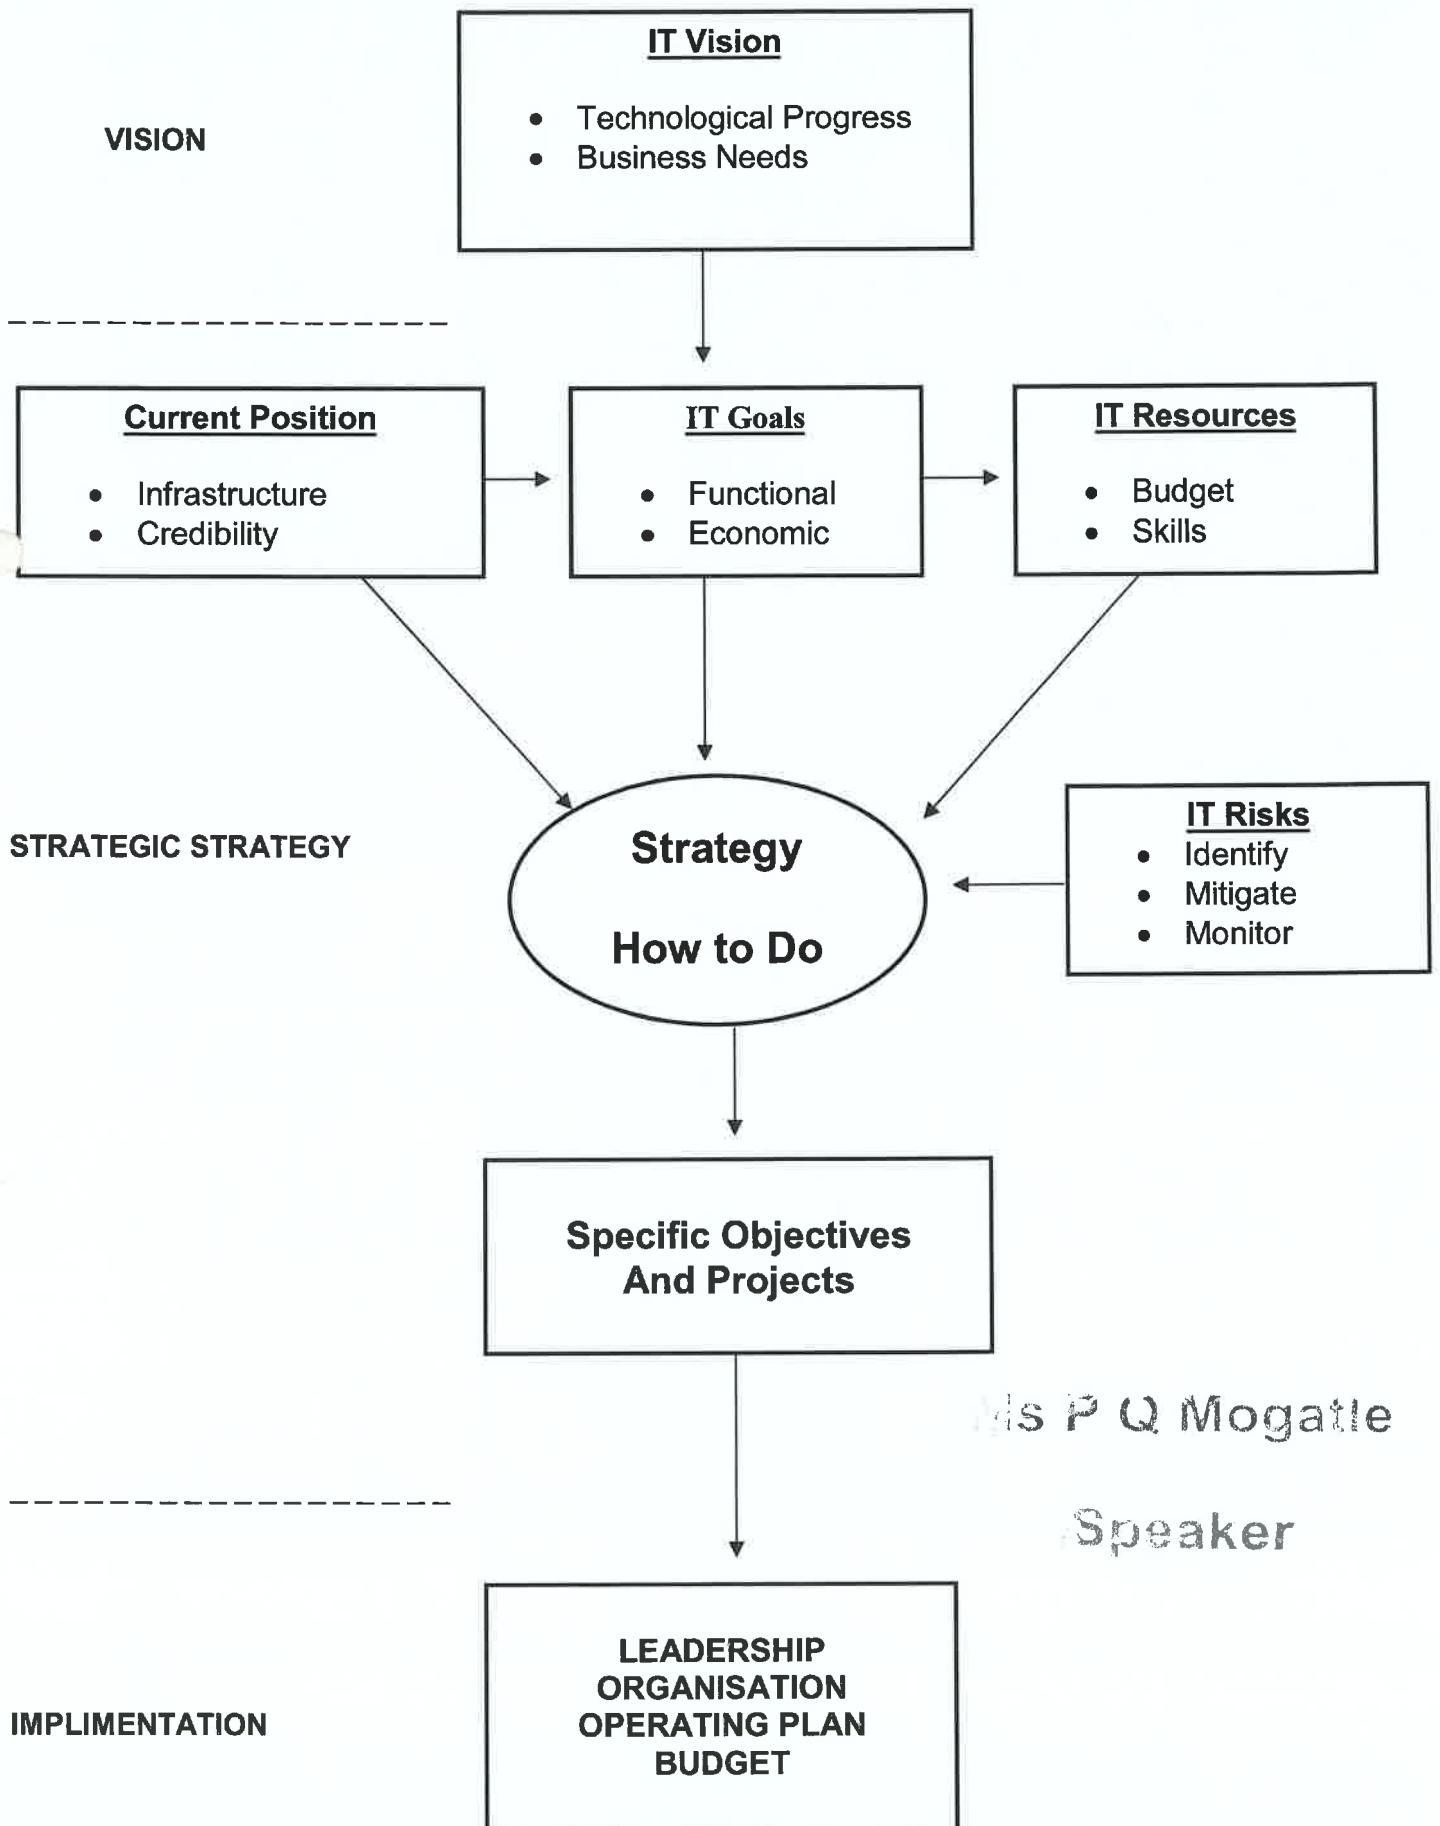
VISION

IT Vision

- Technological Progress
- Business Needs

Current Position

- Infrastructure
- Credibility

IT Goals

- Functional
- Economic

IT Resources

- Budget
- Skills

STRATEGIC STRATEGY

Strategy

How to Do

IT Risks

- Identify
- Mitigate
- Monitor

Specific Objectives And Projects

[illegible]s P Q Mogatle

Speaker

IMPLIMENTATION

LEADERSHIP
ORGANISATION
OPERATING PLAN
BUDGET